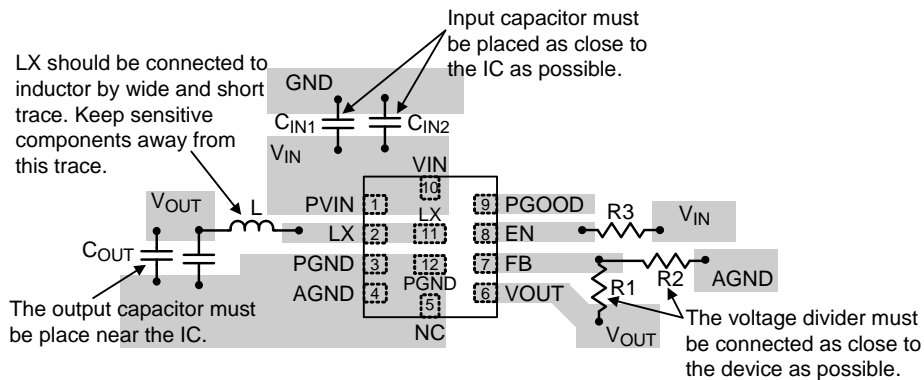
Input capacitor must be placed as close to the IC as possible.

LX should be connected to inductor by wide and short trace. Keep sensitive components away from this trace.

GND

$C_{IN1}$

$C_{IN2}$

$V_{IN}$

VIN

10

$V_{OUT}$

L

PVIN 1

LX

9 PGOOD

R3

$V_{IN}$

LX 2

11

8 EN

$C_{OUT}$

PGND 3

12

7 FB

R2

AGND

PGND

AGND 4

5

6 VOUT

R1

The output capacitor must be place near the IC.

NC

$V_{OUT}$

The voltage divider must be connected as close to the device as possible.